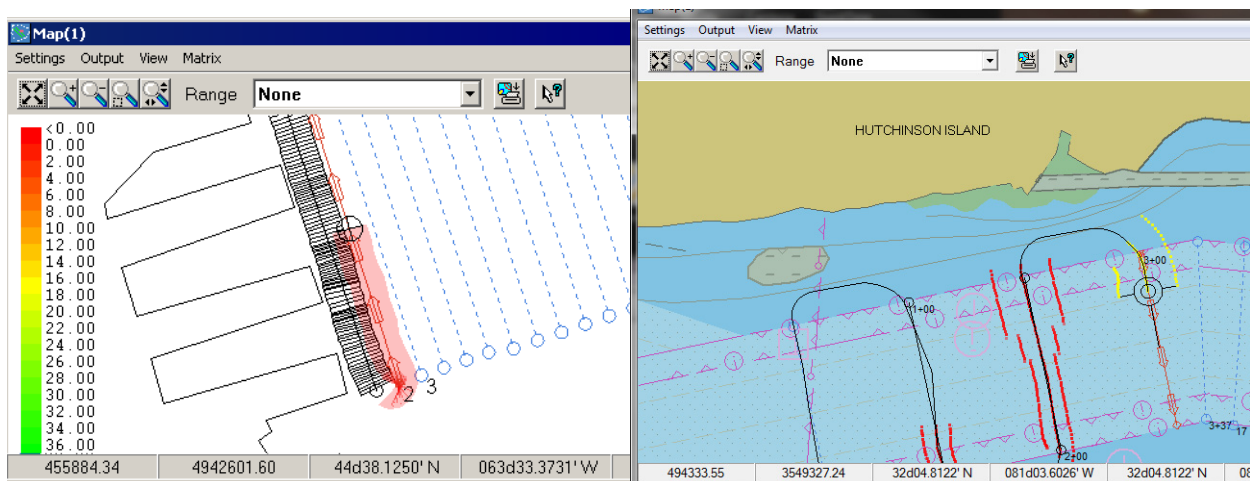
Map(1)

Settings Output View Matrix

Range None

<0.00
0.00
2.00
4.00
6.00
8.00
10.00
12.00
14.00
16.00
18.00
20.00
22.00
24.00
26.00
28.00
30.00
32.00
34.00
36.00

1 2 3

455884.34 4942601.60 44d38.1250' N 063d33.3731' W

Settings Output View Matrix

Range None

HUTCHINSON ISLAND

1+00
2+00
3+00
3+37
17

494333.55 3549327.24 32d04.8122' N 081d03.6026' W 32d04.8122' N 08